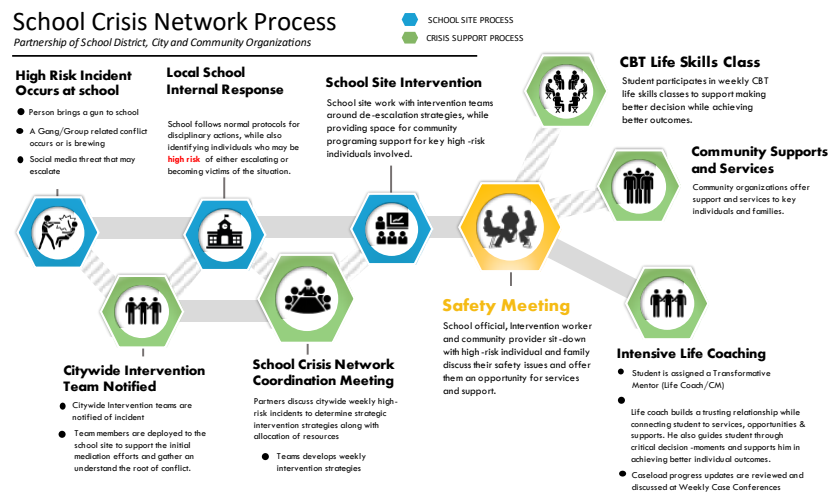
School Crisis Network Process
Partnership of School District, City and Community Organizations

SCHOOL SITE PROCESS
CRISIS SUPPORT PROCESS

High Risk Incident Occurs at school
- Person brings a gun to school
- A Gang/Group related conflict occurs or is brewing
- Social media threat that may escalate

Local School Internal Response
School follows normal protocols for disciplinary actions, while also identifying individuals who may be high risk of either escalating or becoming victims of the situation.

School Site Intervention
School site work with intervention teams around de-escalation strategies, while providing space for community programing support for key high -risk individuals involved.

CBT Life Skills Class
Student participates in weekly CBT life skills classes to support making better decision while achieving better outcomes.

Community Supports and Services
Community organizations offer support and services to key individuals and families.

Safety Meeting
School official, Intervention worker and community provider sit-down with high -risk individual and family discuss their safety issues and offer them an opportunity for services and support.

Citywide Intervention Team Notified
- Citywide Intervention teams are notified of incident
- Team members are deployed to the school site to support the initial mediation efforts and gather an understand the root of conflict.

School Crisis Network Coordination Meeting
Partners discuss citywide weekly high-risk incidents to determine strategic intervention strategies along with allocation of resources
- Teams develops weekly intervention strategies

Intensive Life Coaching
- Student is assigned a Transformative Mentor (Life Coach/CM)
- Life coach builds a trusting relationship while connecting student to services, opportunities & supports. He also guides student through critical decision -moments and supports him in achieving better individual outcomes.
- Caseload progress updates are reviewed and discussed at Weekly Case Conferences